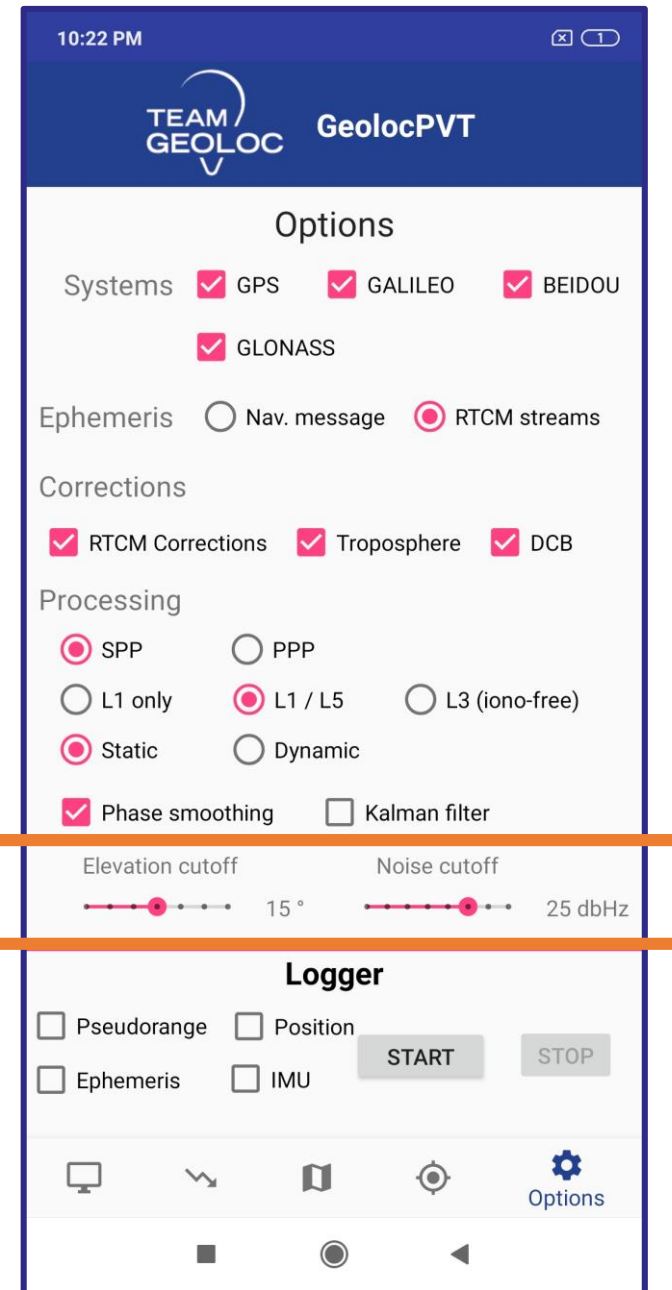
10:22 PM

TEAM GEOLOC

GeolocPVT

Options

Systems GPS GALILEO BEIDOU GLONASS

Ephemeris Nav. message RTCM streams

Corrections

RTCM Corrections Troposphere DCB

Processing

SPP PPP

L1 only L1 / L5 L3 (iono-free)

Static Dynamic

Phase smoothing Kalman filter

Elevation cutoff 15 °

Noise cutoff 25 dbHz

Logger

Pseudorange Position

Ephemeris IMU

START STOP

Options